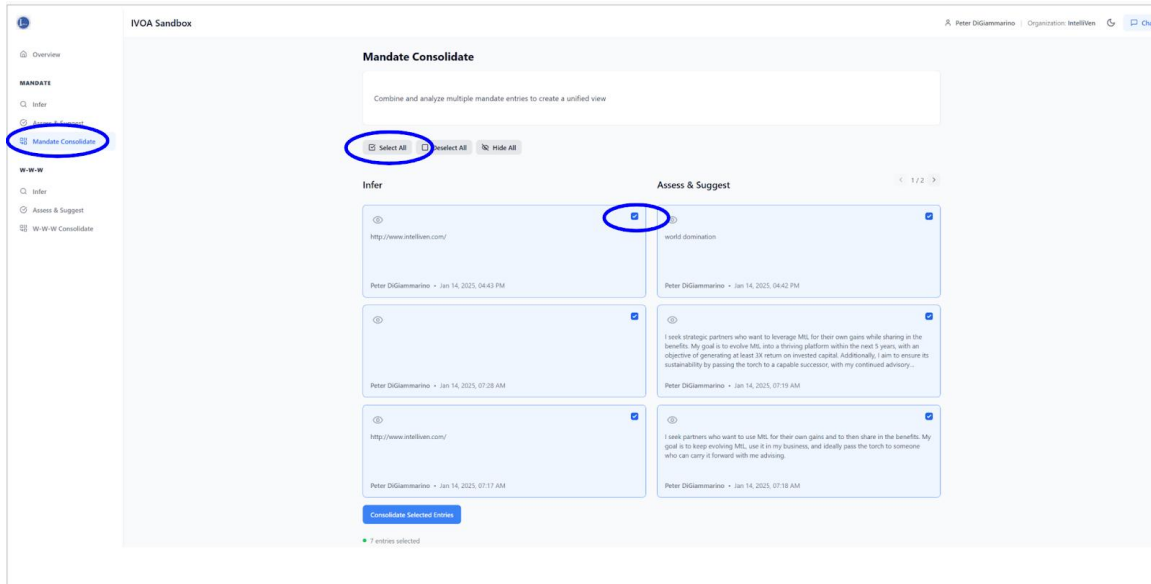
IVOA Sandbox

Peter DiGiammarino | Organization: IntelliVen

Overview

MANDATE

Infer

Assess & Suggest

Mandate Consolidate

W-W-W

Infer

Assess & Suggest

W-W-W Consolidate

Mandate Consolidate

Combine and analyze multiple mandate entries to create a unified view

Select All Deselect All Hide All

Infer

Assess & Suggest

1 / 2

http://www.intelliven.com/

Peter DiGiammarino • Jan 14, 2025, 04:43 PM

world domination

Peter DiGiammarino • Jan 14, 2025, 04:42 PM

Peter DiGiammarino • Jan 14, 2025, 07:28 AM

I seek strategic partners who want to leverage MIL for their own gains while sharing in the benefits. My goal is to evolve MIL into a thriving platform within the next 5 years, with an objective of generating at least 3X return on invested capital. Additionally, I aim to ensure its sustainability by passing the torch to a capable successor, with my continued advisory...

Peter DiGiammarino • Jan 14, 2025, 07:19 AM

http://www.intelliven.com/

Peter DiGiammarino • Jan 14, 2025, 07:17 AM

I seek partners who want to use MIL for their own gains and to then share in the benefits. My goal is to keep evolving MIL, use it in my business, and ideally pass the torch to someone who can carry it forward with me advising.

Peter DiGiammarino • Jan 14, 2025, 07:18 AM

Consolidate Selected Entries

7 entries selected